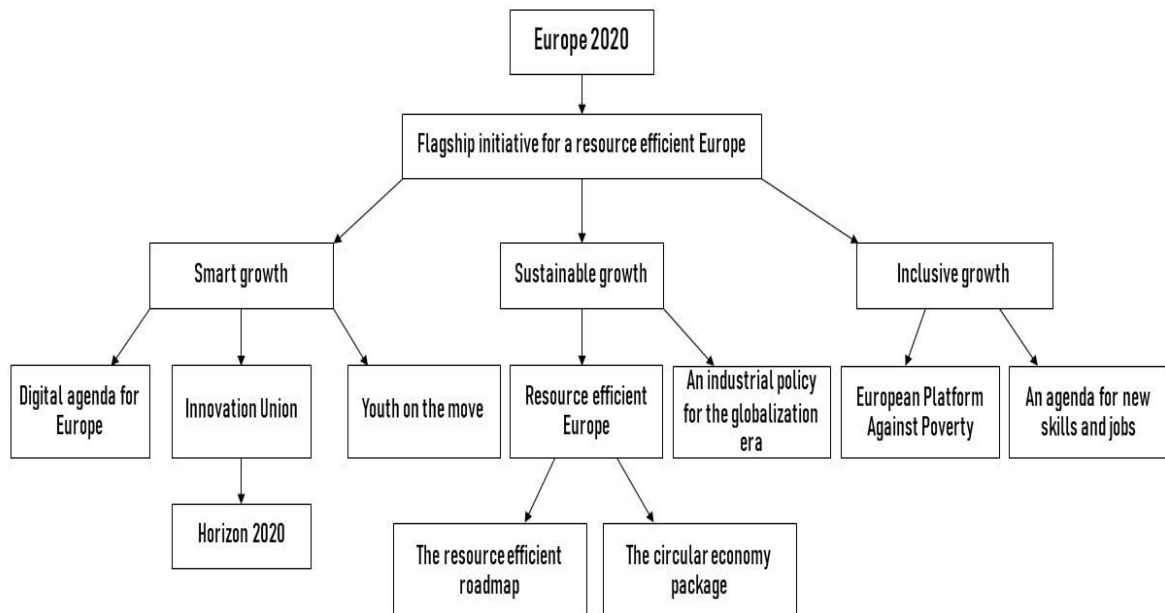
Europe 2020

Flagship initiative for a resource efficient Europe

Smart growth

Sustainable growth

Inclusive growth

Digital agenda for Europe

Innovation Union

Youth on the move

Resource efficient Europe

An industrial policy for the globalization era

European Platform Against Poverty

An agenda for new skills and jobs

Horizon 2020

The resource efficient roadmap

The circular economy package